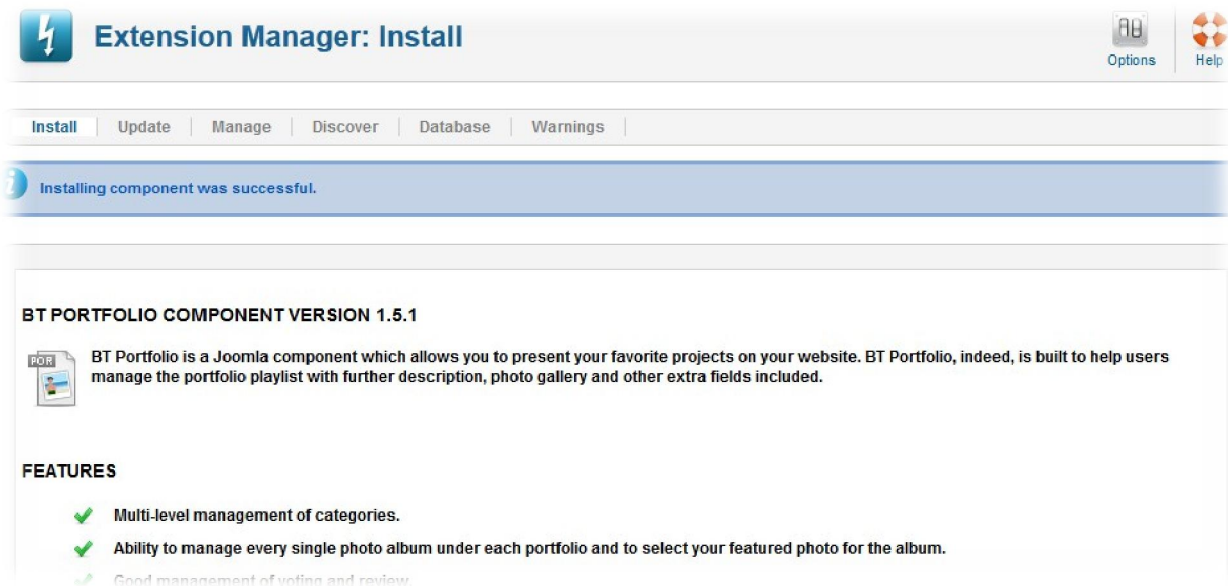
Extension Manager: Install

Options

Help

Install | Update | Manage | Discover | Database | Warnings

Installing component was successful.

BT PORTFOLIO COMPONENT VERSION 1.5.1

POR

BT Portfolio is a Joomla component which allows you to present your favorite projects on your website. BT Portfolio, indeed, is built to help users manage the portfolio playlist with further description, photo gallery and other extra fields included.

FEATURES

Multi-level management of categories.

Ability to manage every single photo album under each portfolio and to select your featured photo for the album.

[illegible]